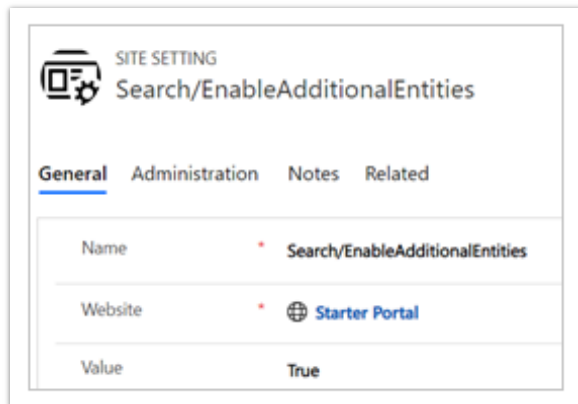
SITE SETTING
Search/EnableAdditionalEntities

General Administration Notes Related

| | | |
|---|---|---|
| Name | * | Search/EnableAdditionalEntities |
| Website | * | Starter Portal |
| Value | | True |